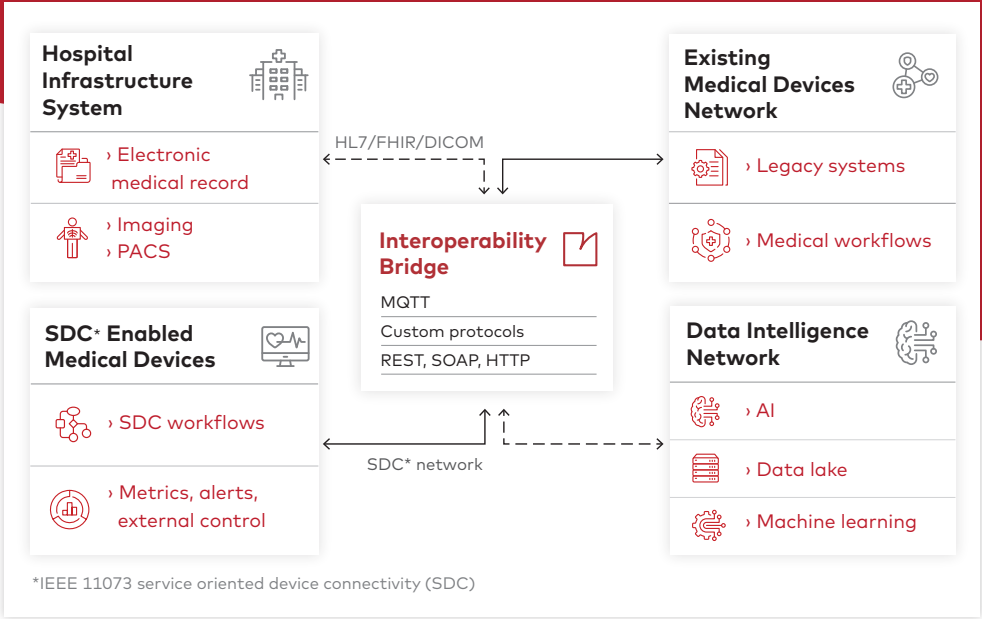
Hospital Infrastructure System

› Electronic medical record

› Imaging
› PACS

HL7/FHIR/DICOM

Existing Medical Devices Network

› Legacy systems

› Medical workflows

Interoperability Bridge

MQTT

Custom protocols

REST, SOAP, HTTP

SDC* Enabled Medical Devices

› SDC workflows

› Metrics, alerts, external control

SDC* network

Data Intelligence Network

› AI

› Data lake

› Machine learning

*IEEE 11073 service oriented device connectivity (SDC)